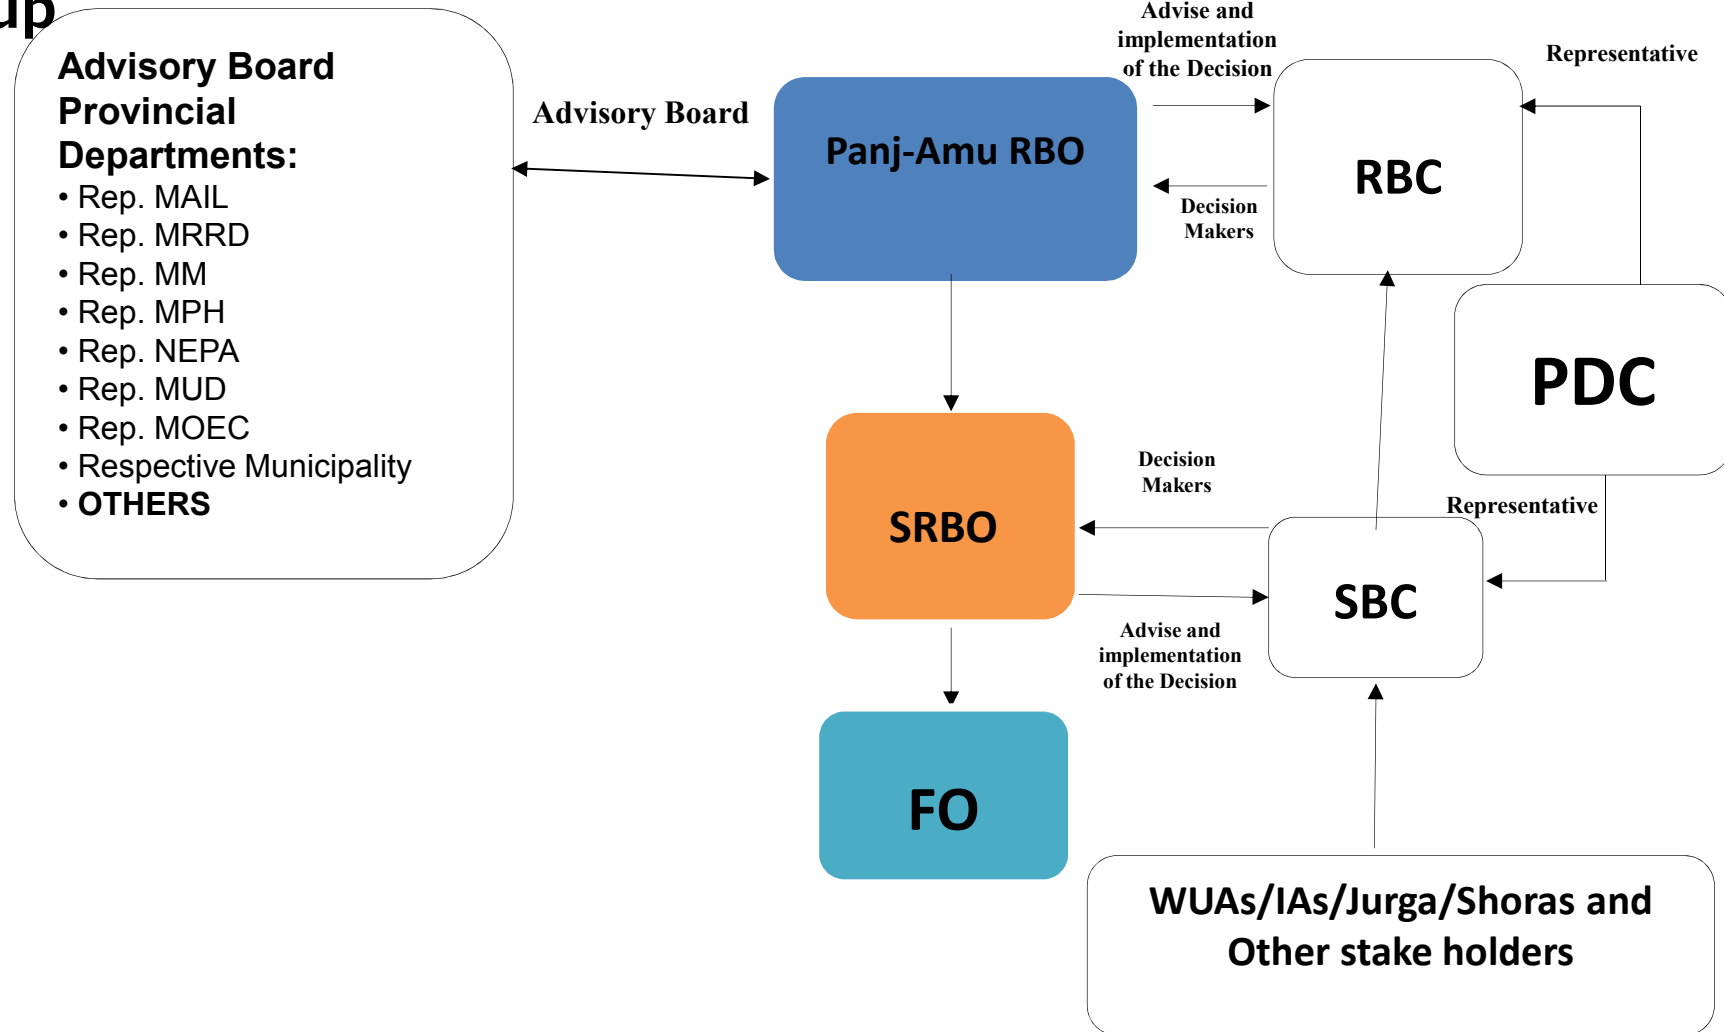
up

Advisory Board Provincial Departments:
• Rep. MAIL
• Rep. MRRD
• Rep. MM
• Rep. MPH
• Rep. NEPA
• Rep. MUD
• Rep. MOEC
• Respective Municipality
• OTHERS

Advisory Board

Panj-Amu RBO

Advise and implementation of the Decision

Representative

RBC

Decision Makers

PDC

SRBO

Decision Makers

Representative

SBC

Advise and implementation of the Decision

FO

WUAs/IAs/Jurga/Shoras and Other stake holders